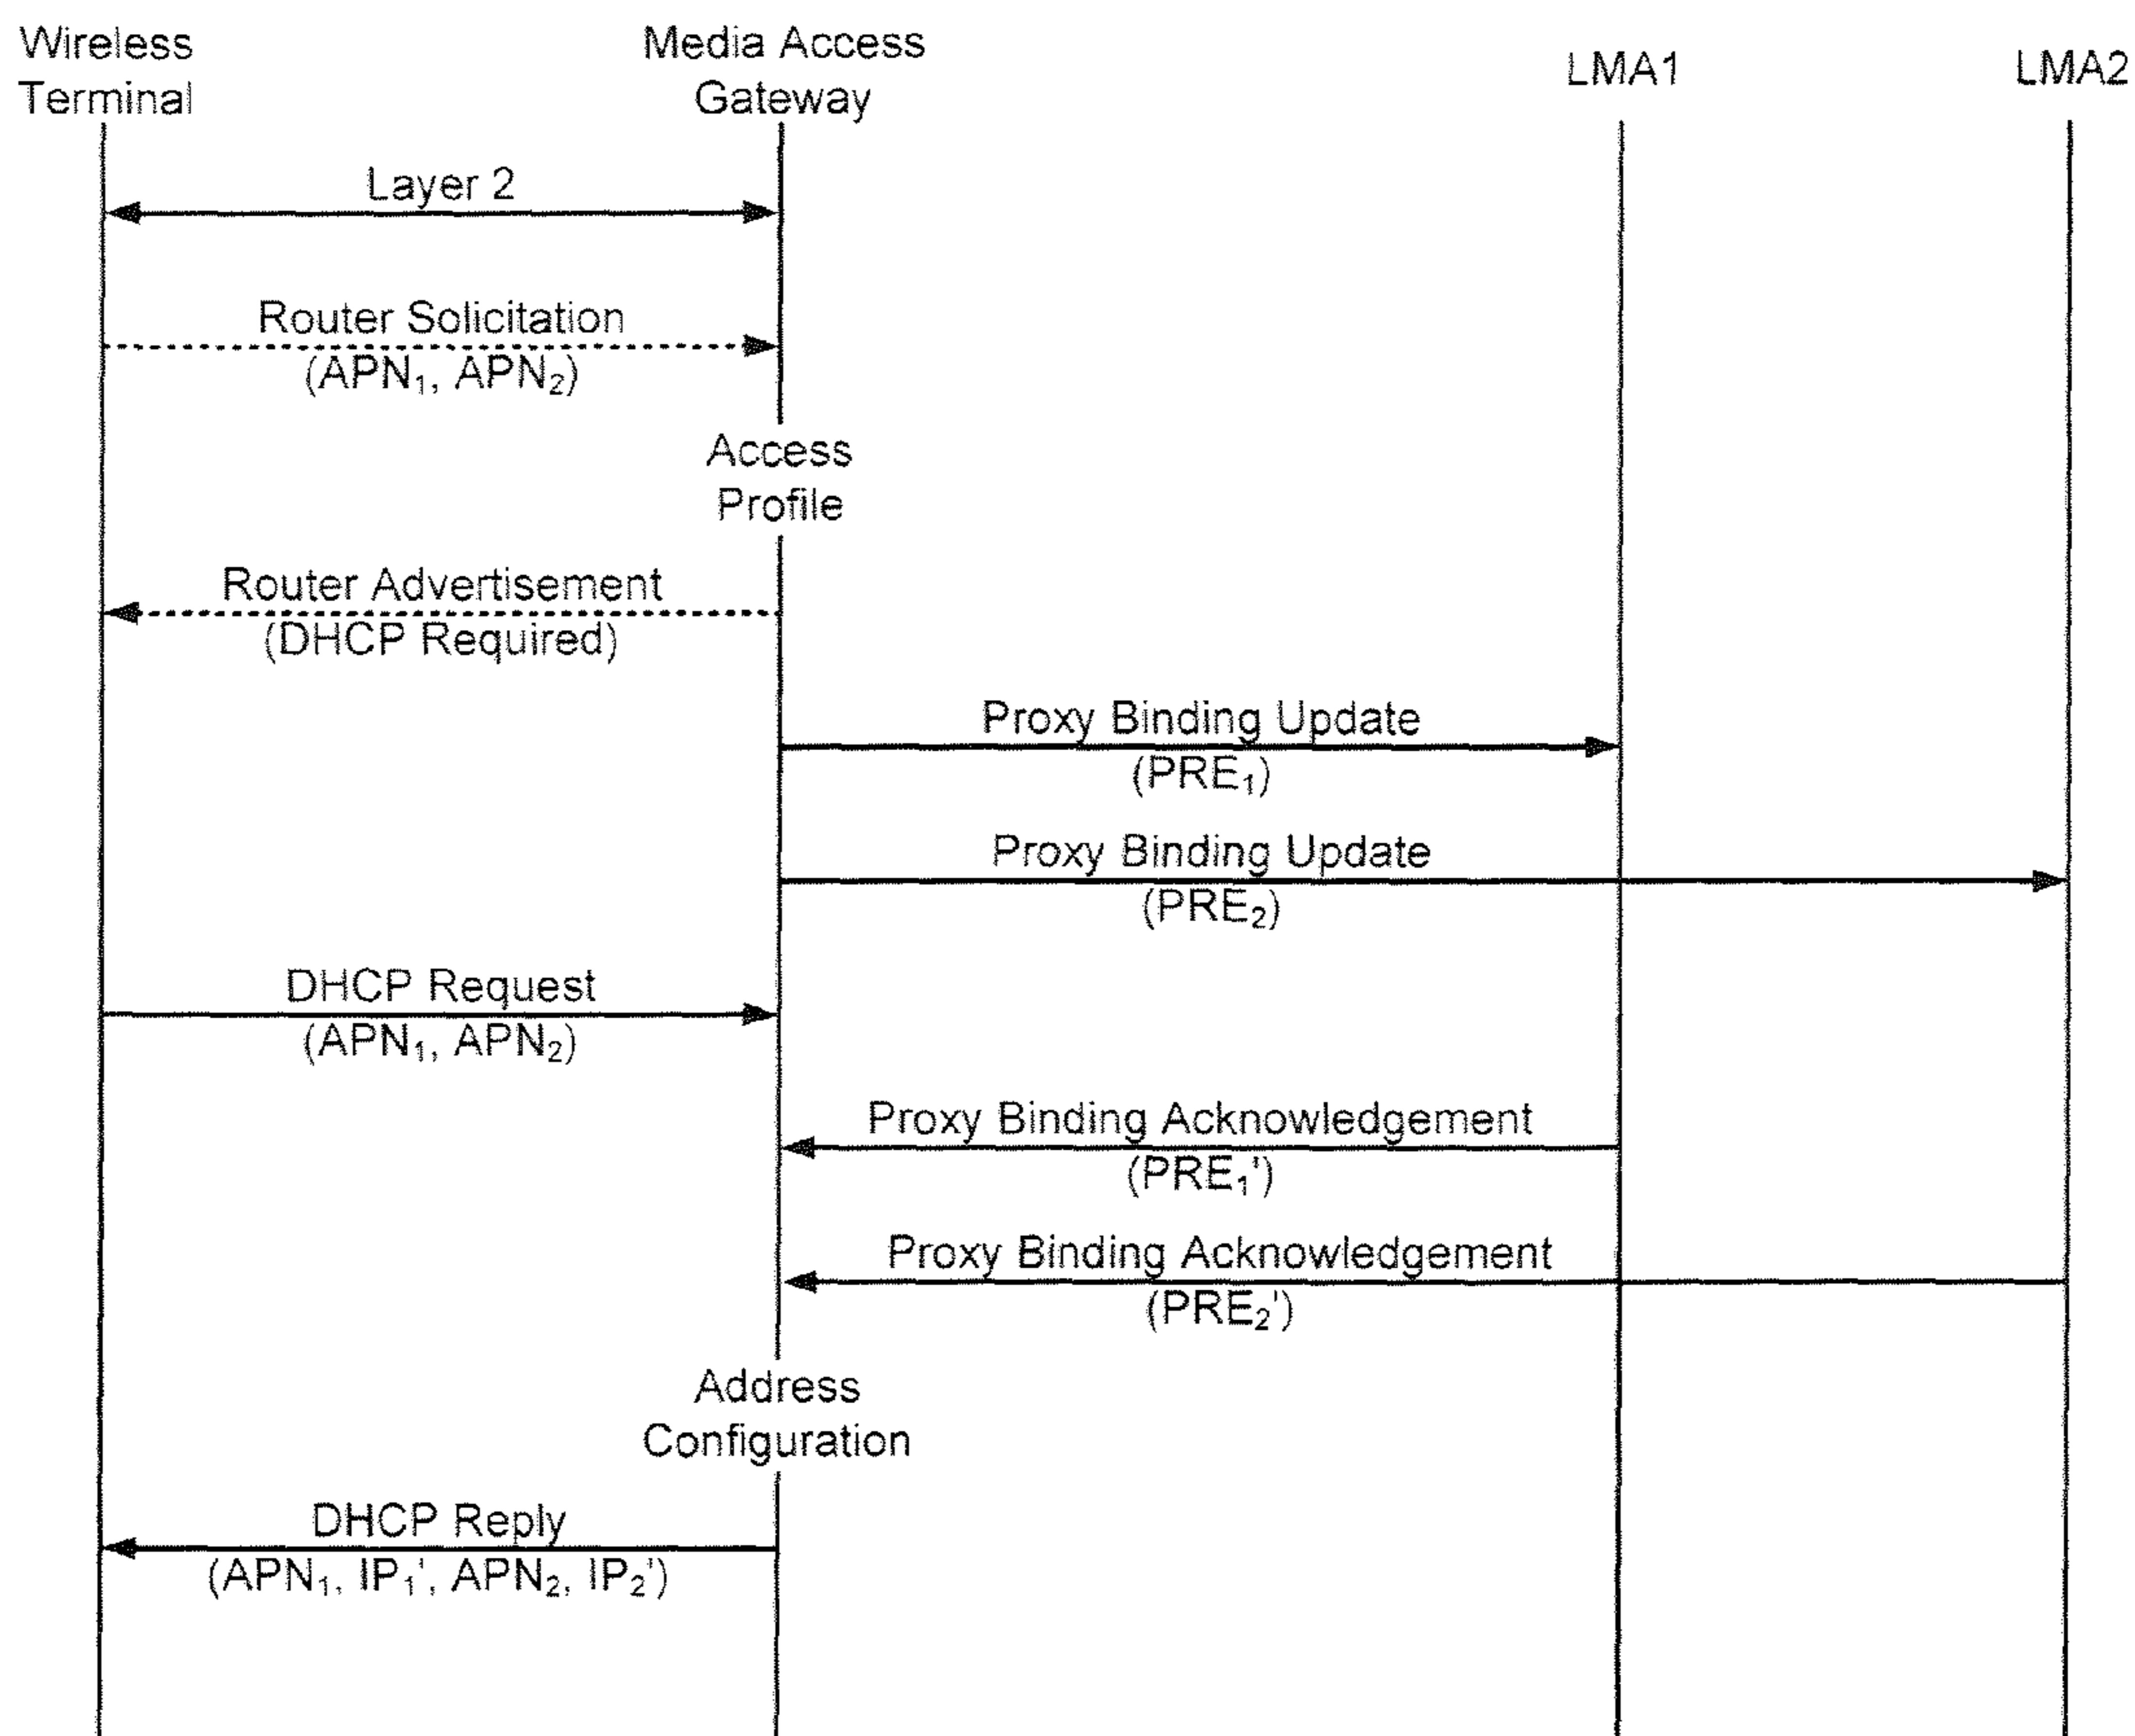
Wireless Terminal

Media Access Gateway

LMA1

LMA2

Layer 2

Router Solicitation
($APN_1$, $APN_2$)

Access Profile

Router Advertisement
(DHCP Required)

Proxy Binding Update
($PRE_1$)

Proxy Binding Update
($PRE_2$)

DHCP Request
($APN_1$, $APN_2$)

Proxy Binding Acknowledgement
($PRE_1'$)

Proxy Binding Acknowledgement
($PRE_2'$)

Address Configuration

DHCP Reply
($APN_1$, $IP_1'$, $APN_2$, $IP_2'$)